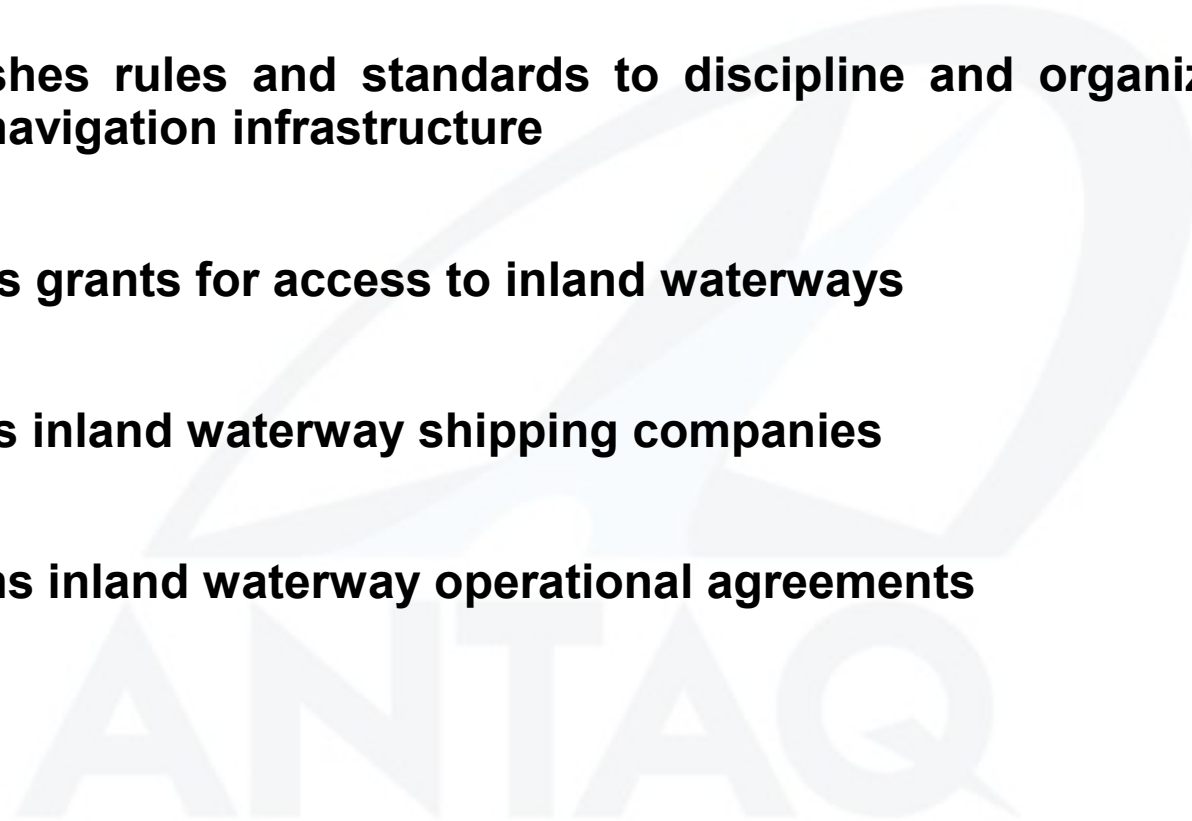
shes rules and standards to discipline and organiz navigation infrastructure

s grants for access to inland waterways

s inland waterway shipping companies

ns inland waterway operational agreements

ANTAQ